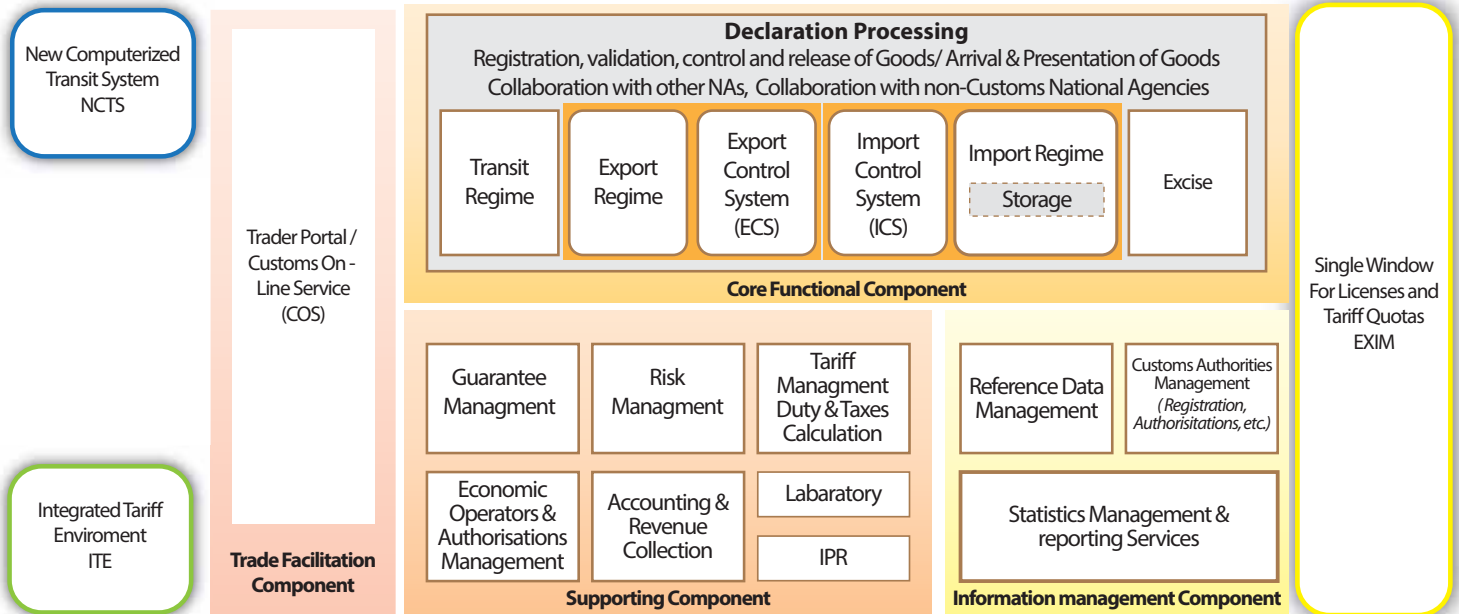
New Computerized Transit System NCTS

Integrated Tariff Enviroment ITE

Trader Portal / Customs On - Line Service (COS)

Trade Facilitation Component

Declaration Processing

Registration, validation, control and release of Goods/ Arrival & Presentation of Goods

Collaboration with other NAs, Collaboration with non-Customs National Agencies

Transit Regime

Export Regime

Export Control System (ECS)

Import Control System (ICS)

Import Regime

Storage

Excise

Core Functional Component

Guarantee Managment

Risk Managment

Tariff Managment Duty & Taxes Calculation

Economic Operators & Authorisations Management

Accounting & Revenue Collection

Labaratory

IPR

Supporting Component

Reference Data Management

Customs Authorities Management ( Registration, Authorisitations, etc.)

Statistics Management & reporting Services

Information management Component

Single Window For Licenses and Tariff Quotas EXIM